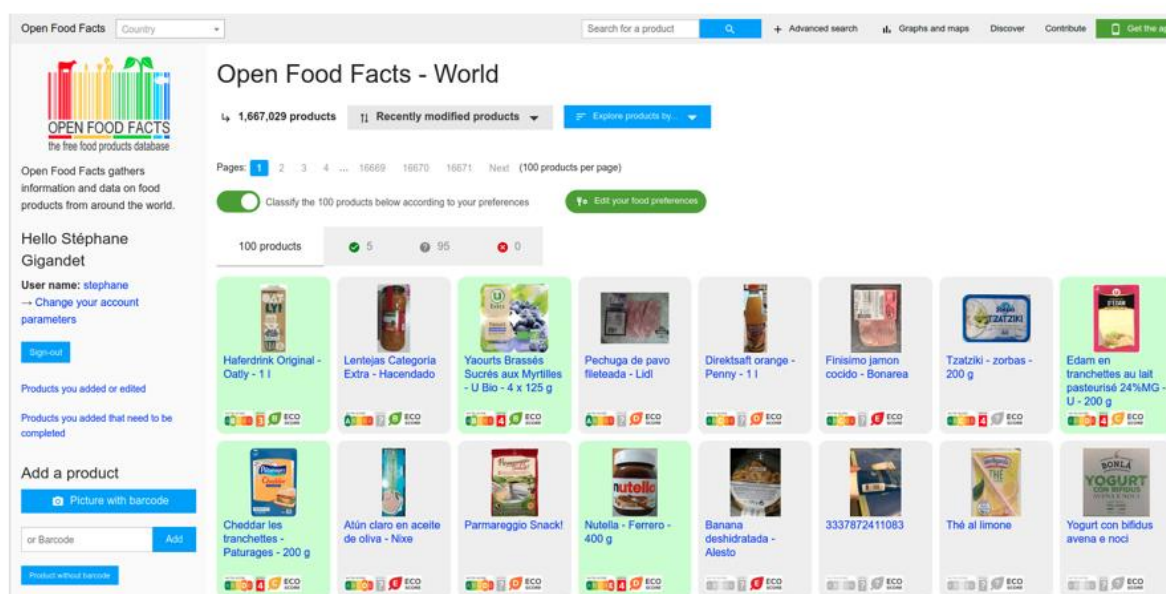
Open Food Facts Country

Search for a product

+ Advanced search Graphs and maps Discover Contribute Get the a

OPEN FOOD FACTS
the free food products database

Open Food Facts gathers information and data on food products from around the world.

Hello Stéphane Gigandet

User name: stephane
→ Change your account parameters

Sign-out

Products you added or edited

Products you added that need to be completed

Add a product

Picture with barcode

or Barcode Add

Product without barcode

Open Food Facts - World

1,667,029 products Recently modified products Explore products by...

Pages: 1 2 3 4 ... 16669 16670 16671 Next (100 products per page)

Classify the 100 products below according to your preferences

Edit your food preferences

100 products 5 95 0

Haferdrink Original - Oatly - 1 l

Lentejas Categoria Extra - Hacendado

Yaourts Brassés Sucrés aux Myrtilles - U Bio - 4 x 125 g

Pechuga de pavo fileteada - Lidl

Direktsaft orange - Penny - 1 l

Finisimo jamon cocido - Bonarea

Tzatziki - zorbas - 200 g

Edam en tranchettes au lait pasteurisé 24%MG - U - 200 g

Cheddar les tranchettes - Paturages - 200 g

Atún claro en aceite de oliva - Nixe

Parmareggio Snack!

Nutella - Ferrero - 400 g

Banana deshidratada - Alesto

3337872411083

Thé al limone

Yogurt con bifidus avena e noci